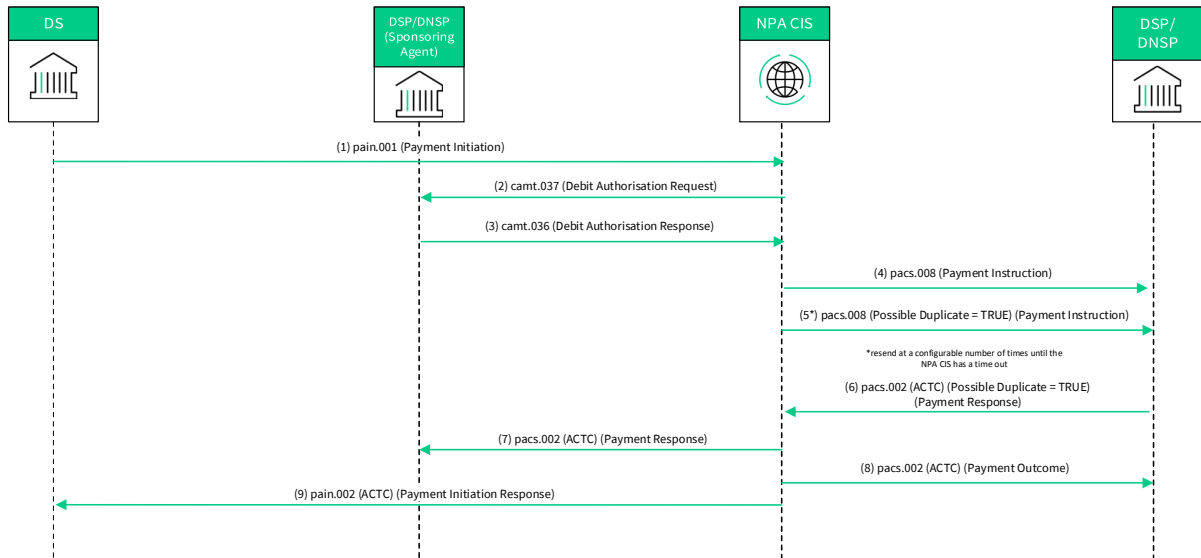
DS

DSP/DNSP (Sponsoring Agent)

NPA CIS

DSP/ DNSP

(1) pain.001 (Payment Initiation)

(2) camt.037 (Debit Authorisation Request)

(3) camt.036 (Debit Authorisation Response)

(4) pacs.008 (Payment Instruction)

(5*) pacs.008 (Possible Duplicate = TRUE) (Payment Instruction)

*resend at a configurable number of times until the NPA CIS has a time out

(6) pacs.002 (ACTC) (Possible Duplicate = TRUE) (Payment Response)

(7) pacs.002 (ACTC) (Payment Response)

(8) pacs.002 (ACTC) (Payment Outcome)

(9) pain.002 (ACTC) (Payment Initiation Response)